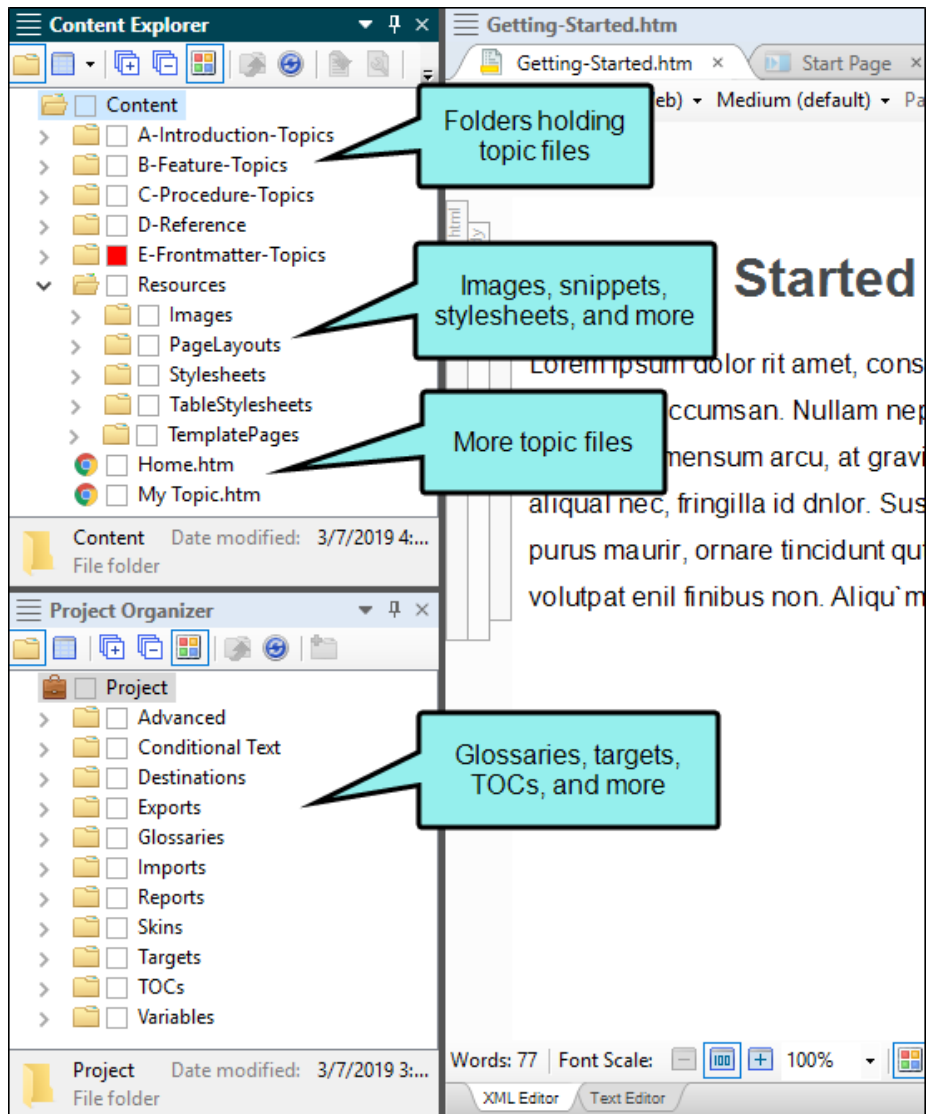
Content Explorer

Content
A-Introduction-Topics
B-Feature-Topics
C-Procedure-Topics
D-Reference
E-Frontmatter-Topics
Resources
Images
PageLayouts
Stylesheets
TableStylesheets
TemplatePages
Home.htm
My Topic.htm

Folders holding topic files

Images, snippets, stylesheets, and more

More topic files

Content Date modified: 3/7/2019 4:...
File folder

Project Organizer

Project
Advanced
Conditional Text
Destinations
Exports
Glossaries
Imports
Reports
Skins
Targets
TOCs
Variables

Glossaries, targets, TOCs, and more

Project Date modified: 3/7/2019 3:...
File folder

Getting-Started.htm
Getting-Started.htm ×
Start Page ×
eb) ▾ Medium (default) ▾ Pa

Started

Lorem ipsum dolor rit amet, cons
ccumsan. Nullam nep
mensum arcu, at gravi
aliqual nec, fringilla id dnlor. Sus
purus maurir, ornare tincidunt qu
volutpat enil finibus non. Aliqu`m

Words: 77 Font Scale: 100%
XML Editor Text Editor